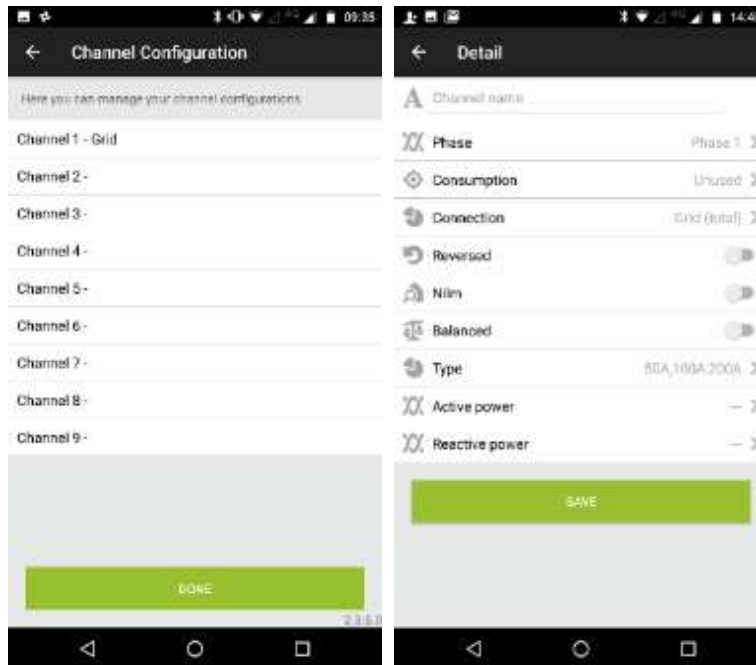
09:35

Channel Configuration

Here you can manage your channel configurations

Channel 1 - Grid

Channel 2 -

Channel 3 -

Channel 4 -

Channel 5 -

Channel 6 -

Channel 7 -

Channel 8 -

Channel 9 -

DONE

2.3.5.7

14:4

Detail

Channel name

Phase Phase 1

Consumption Unused

Connection Grid (total)

Reversed

Nilm

Balanced

Type 50A,100A,200A

Active power —

Reactive power —

SAVE